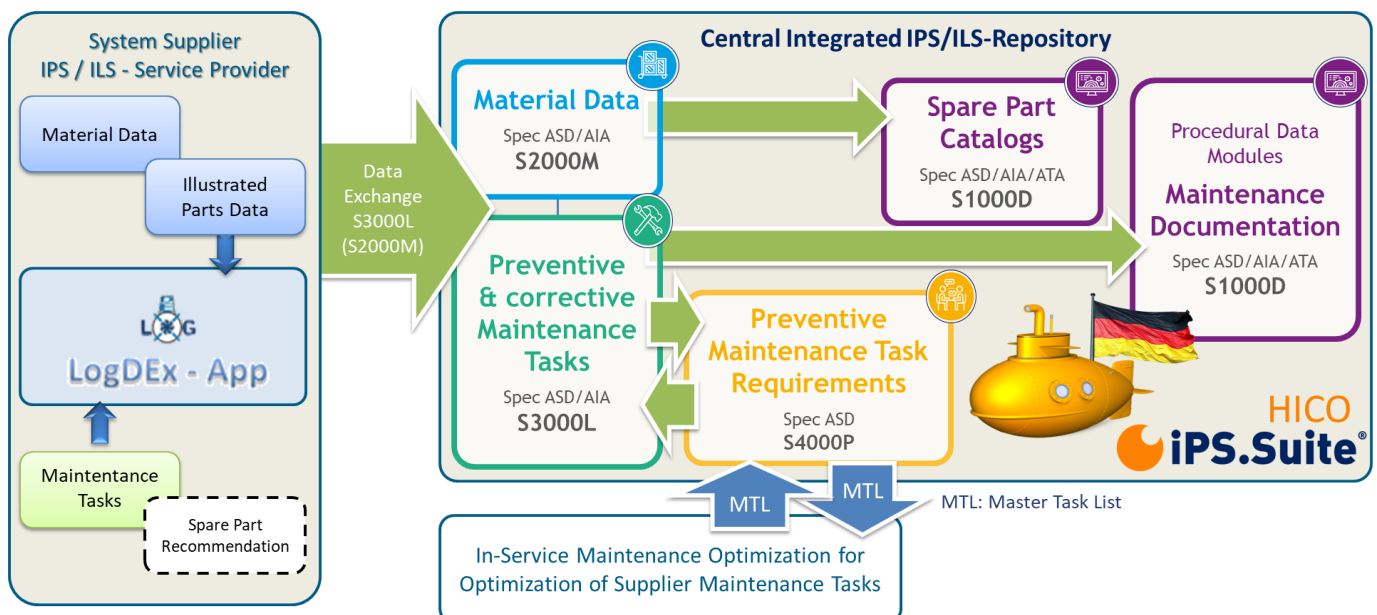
System Supplier
IPS / ILS - Service Provider

Material Data

Illustrated Parts Data

LOG

LogDEx - App

Maintenance Tasks

Spare Part Recommendation

Data Exchange S3000L (S2000M)

Central Integrated IPS/ILS-Repository

Material Data
Spec ASD/AIA
S2000M

Spare Part Catalogs
Spec ASD/AIA/ATA
S1000D

Procedural Data Modules
Maintenance Documentation
Spec ASD/AIA/ATA
S1000D

Preventive & corrective Maintenance Tasks
Spec ASD/AIA
S3000L

Preventive Maintenance Task Requirements
Spec ASD
S4000P

HICO
iPS.Suite®

MTL

MTL

MTL: Master Task List

In-Service Maintenance Optimization for Optimization of Supplier Maintenance Tasks